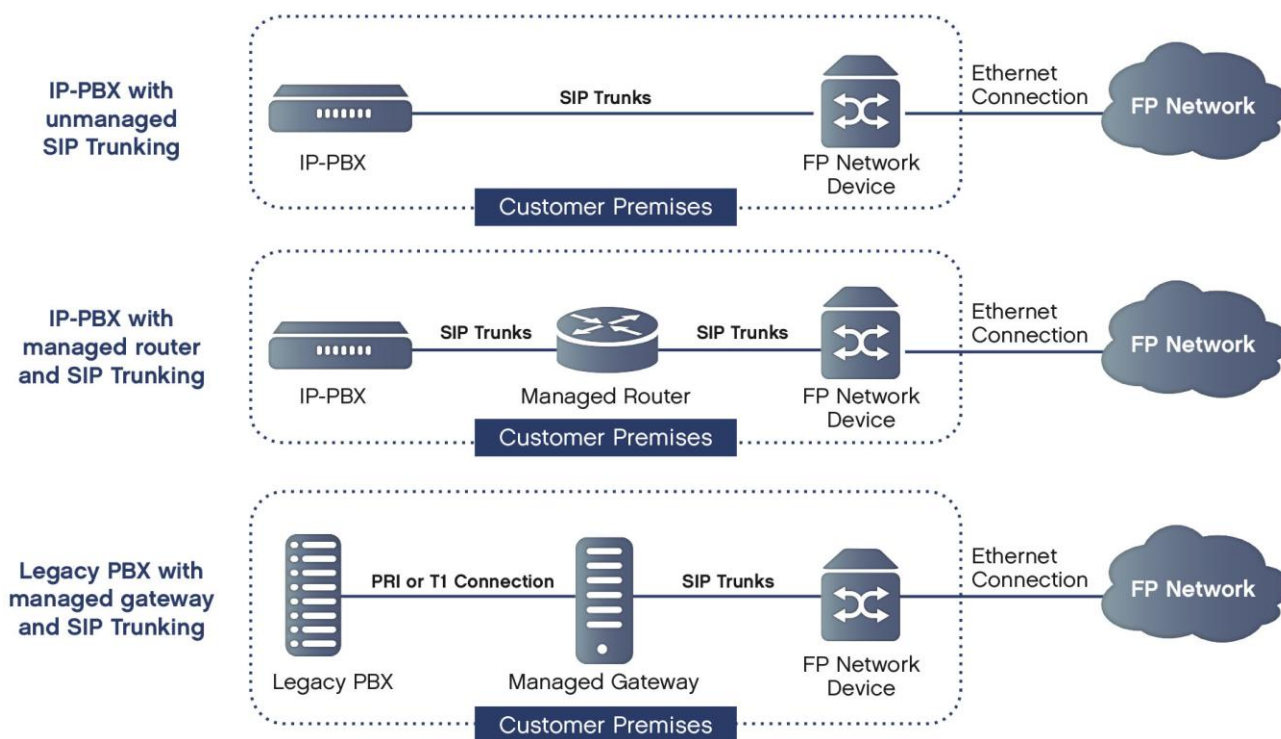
IP-PBX with unmanaged SIP Trunking

SIP Trunks

Ethernet Connection

FP Network

IP-PBX

FP Network Device

Customer Premises

IP-PBX with managed router and SIP Trunking

SIP Trunks

SIP Trunks

Ethernet Connection

FP Network

IP-PBX

Managed Router

FP Network Device

Customer Premises

Legacy PBX with managed gateway and SIP Trunking

PRI or T1 Connection

SIP Trunks

Ethernet Connection

FP Network

Legacy PBX

Managed Gateway

FP Network Device

Customer Premises